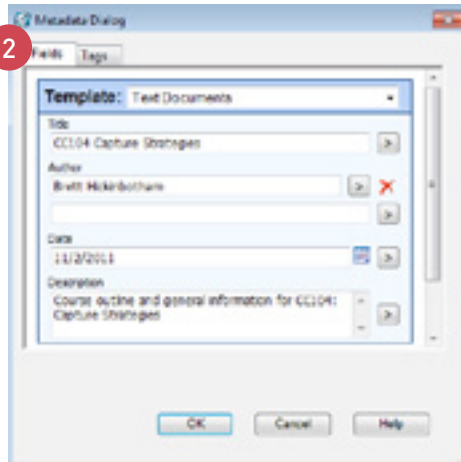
Metadata Dialog

2

Fields Tags

Template: Text Documents

Title
CC104 Capture Strategies
>

Author
Brett Hickinbotham
> ✕

>

Date
11/2/2011
>

Description
Course outline and general information for CC104: Capture Strategies
>

OK Cancel Help